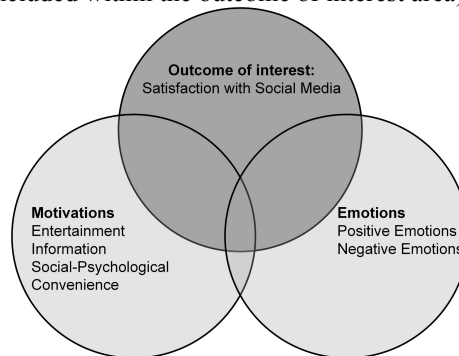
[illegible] within the outcome of interest area,

Outcome of interest:
Satisfaction with Social Media

Motivations
Entertainment
Information
Social-Psychological
Convenience

Emotions
Positive Emotions
Negative Emotions